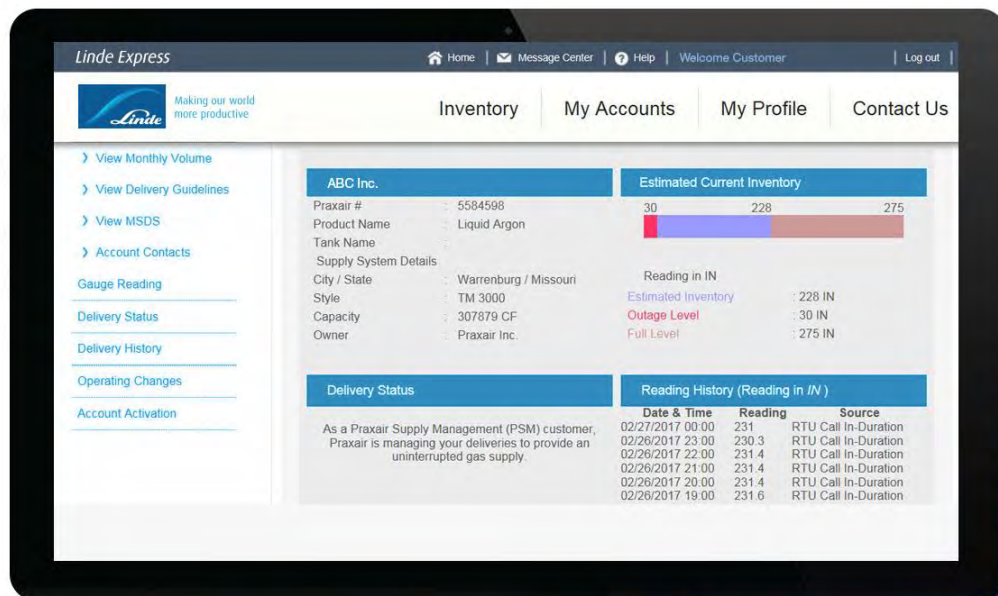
Linde Express

Home | Message Center | Help | Welcome Customer | Log out |

Linde Making our world more productive

Inventory My Accounts My Profile Contact Us

› View Monthly Volume
› View Delivery Guidelines
› View MSDS
› Account Contacts
Gauge Reading
Delivery Status
Delivery History
Operating Changes
Account Activation

ABC Inc.

| | |
|---|---|
| Praxair # | : 5584598 |
| Product Name | : Liquid Argon |
| Tank Name | : |
| Supply System Details | |
| City / State | : Warrenburg / Missouri |
| Style | : TM 3000 |
| Capacity | : 307879 CF |
| Owner | : Praxair Inc. |

Estimated Current Inventory

30 228 275

Reading in IN

| | |
|---|---|
| Estimated Inventory | : 228 IN |
| Outage Level | : 30 IN |
| Full Level | : 275 IN |

Delivery Status

As a Praxair Supply Management (PSM) customer, Praxair is managing your deliveries to provide an uninterrupted gas supply.

Reading History (Reading in IN )

| Date & Time | Reading | Source |
|---|---|---|
| 02/27/2017 00:00 | 231 | RTU Call In-Duration |
| 02/26/2017 23:00 | 230.3 | RTU Call In-Duration |
| 02/26/2017 22:00 | 231.4 | RTU Call In-Duration |
| 02/26/2017 21:00 | 231.4 | RTU Call In-Duration |
| 02/26/2017 20:00 | 231.4 | RTU Call In-Duration |
| 02/26/2017 19:00 | 231.6 | RTU Call In-Duration |